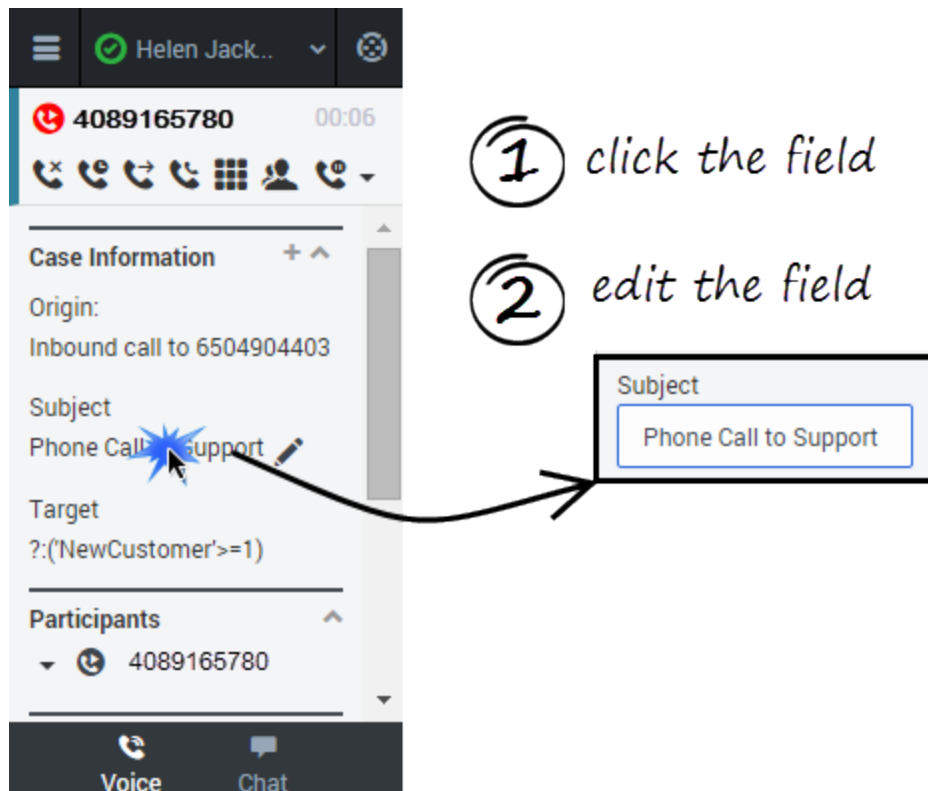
Helen Jack...

4089165780 00:06

Case Information

Origin:
Inbound call to 6504904403

Subject
Phone Call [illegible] Support

Target
?:('NewCustomer'>=1)

Participants

4089165780

Voice Chat

1 click the field

2 edit the field

Subject
Phone Call to Support